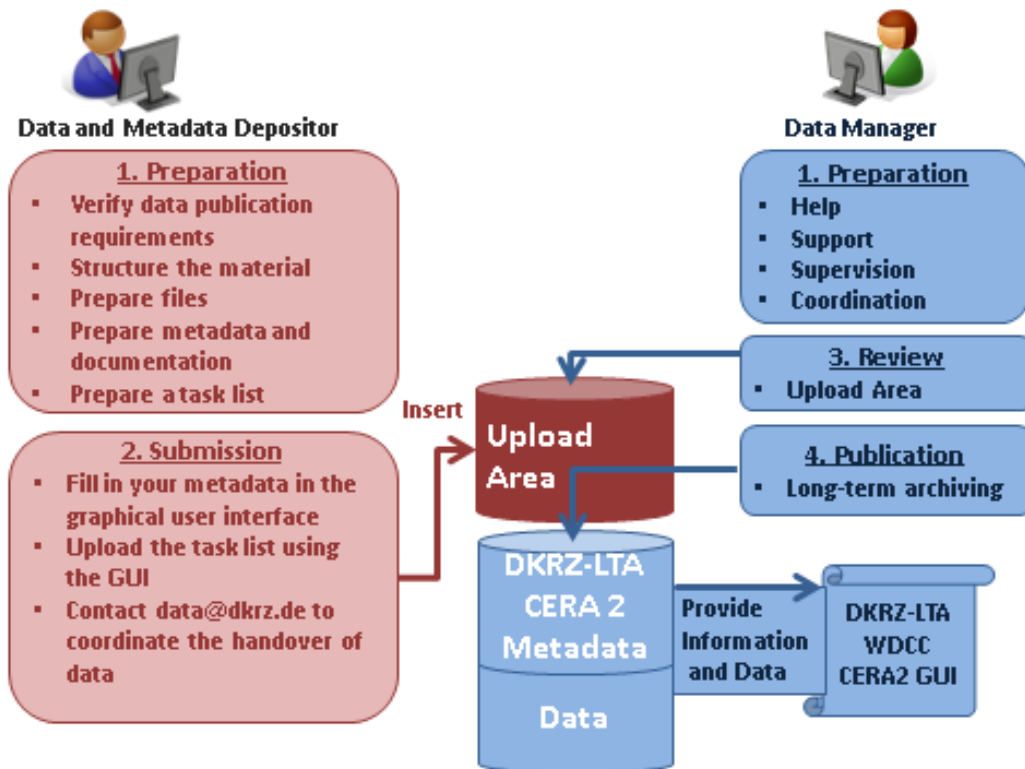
Data and Metadata Depositor

1. Preparation
- Verify data publication requirements
- Structure the material
- Prepare files
- Prepare metadata and documentation
- Prepare a task list

2. Submission
- Fill in your metadata in the graphical user interface
- Upload the task list using the GUI
- Contact data@dkrz.de to coordinate the handover of data

Insert

Upload Area

DKRZ-LTA CERA 2 Metadata

Data

Provide Information and Data

DKRZ-LTA WDCC CERA2 GUI

Data Manager

1. Preparation
- Help
- Support
- Supervision
- Coordination

3. Review
- Upload Area

4. Publication
- Long-term archiving